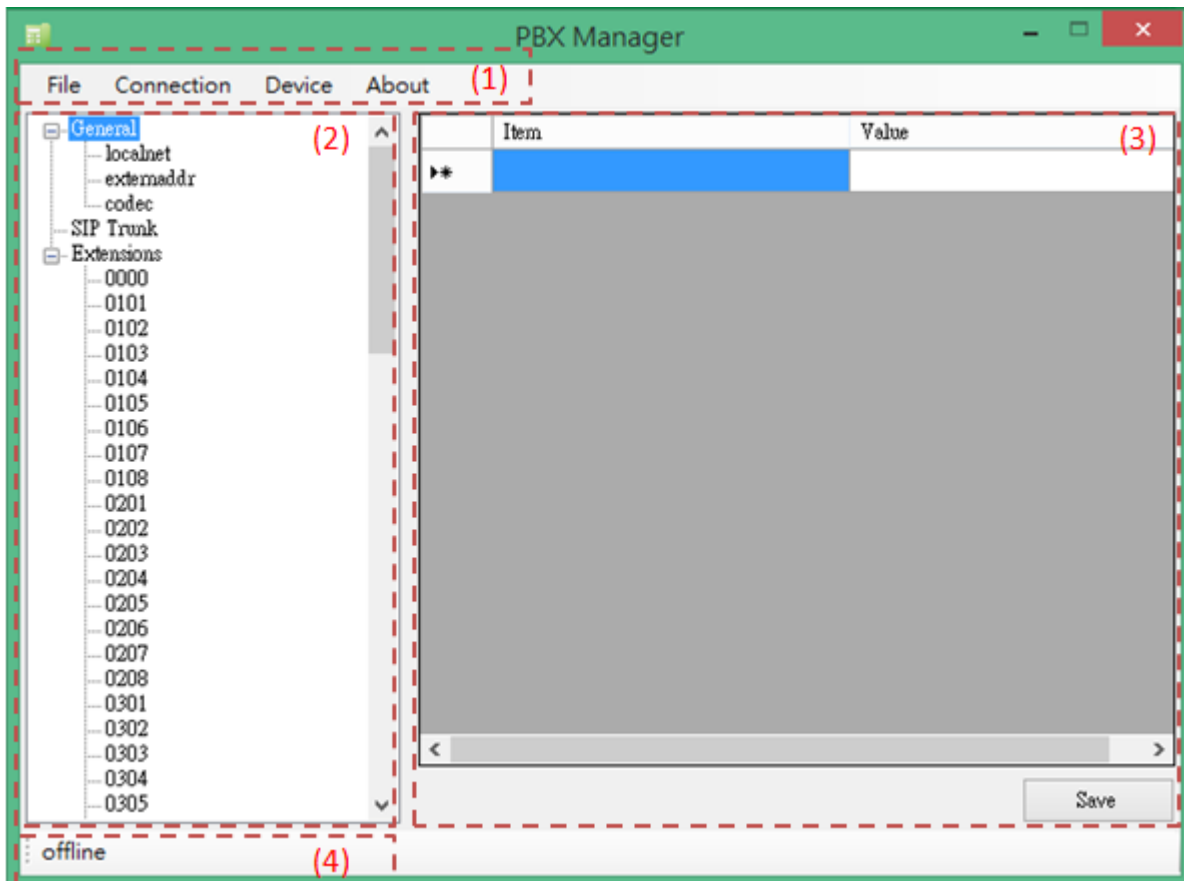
PBX Manager

File Connection Device About (1)

(2)

General
localnet
externaddr
codec
SIP Trunk
Extensions
0000
0101
0102
0103
0104
0105
0106
0107
0108
0201
0202
0203
0204
0205
0206
0207
0208
0301
0302
0303
0304
0305

(3)

| | Item | Value |
|---|---|---|
| ▸* | | |

Save

offline (4)